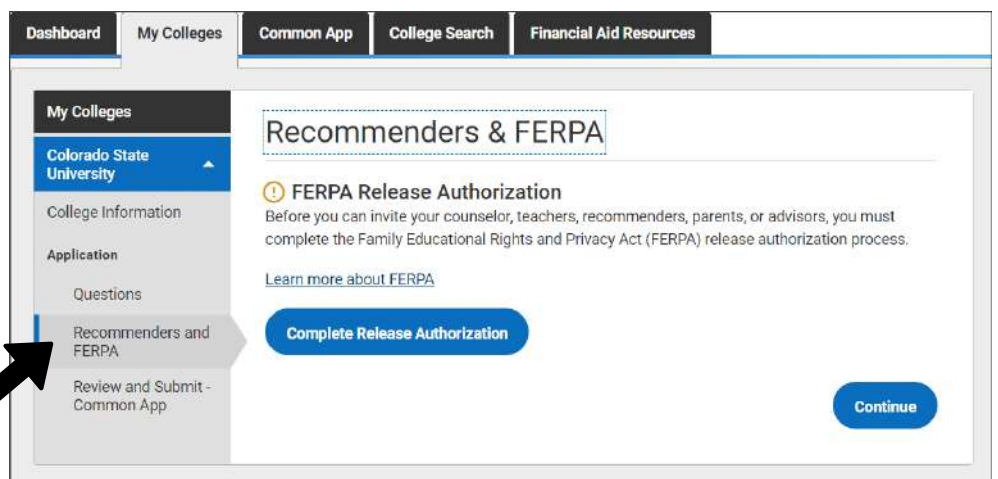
Dashboard
My Colleges
Common App
College Search
Financial Aid Resources

My Colleges
Colorado State University
College Information
Application
Questions
Recommenders and FERPA
Review and Submit - Common App

Recommenders & FERPA

FERPA Release Authorization
Before you can invite your counselor, teachers, recommenders, parents, or advisors, you must complete the Family Educational Rights and Privacy Act (FERPA) release authorization process.

Learn more about FERPA

Complete Release Authorization

Continue